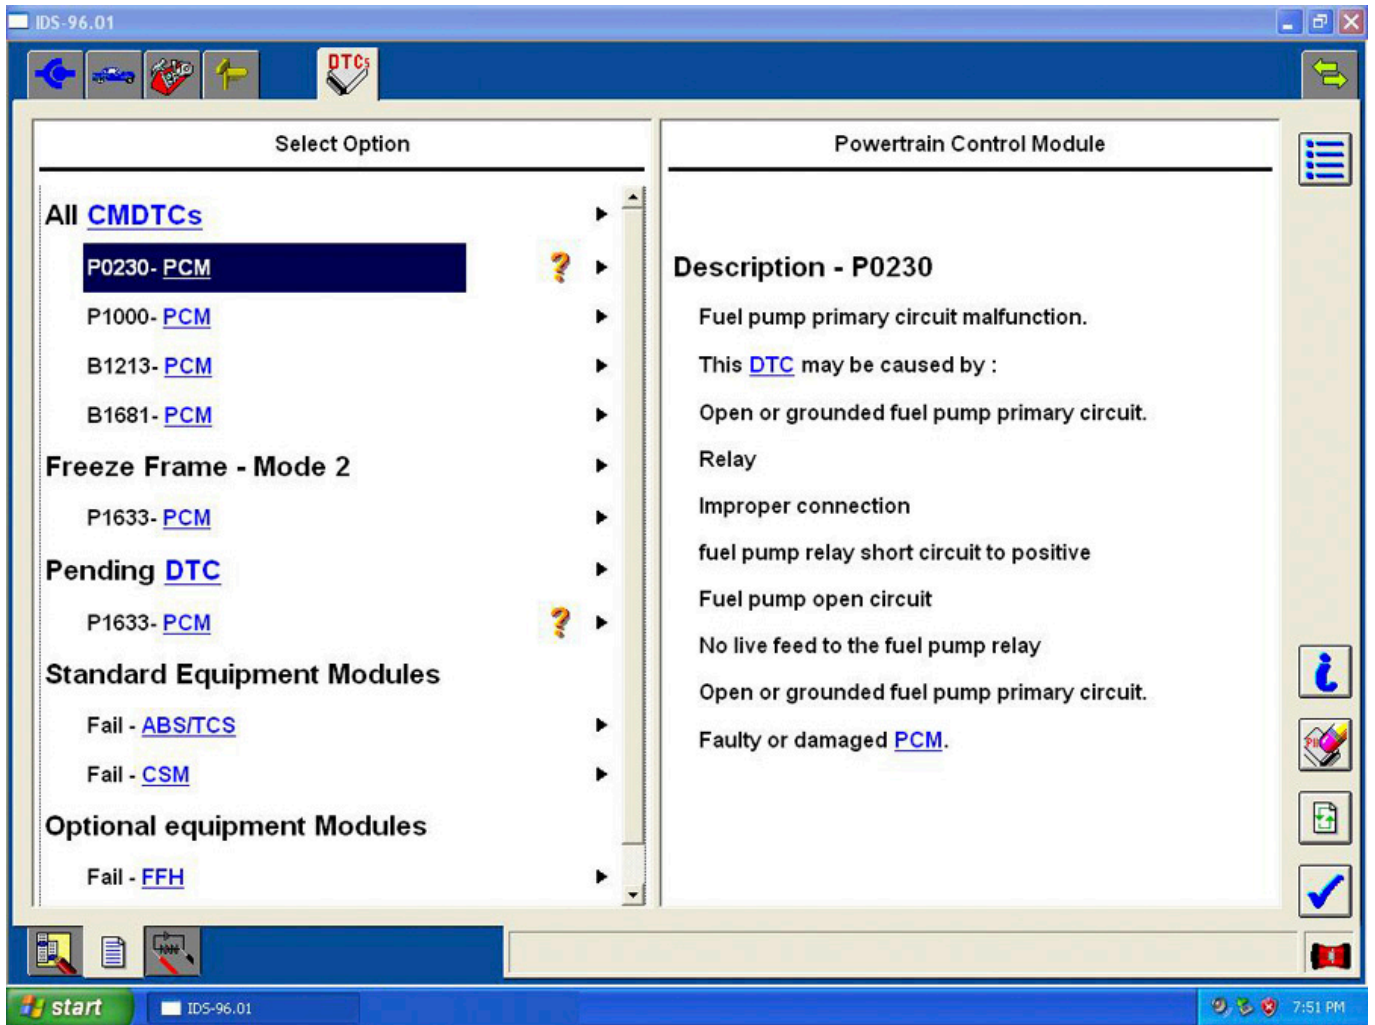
IDS-96.01

DTCs

Select Option

All CMDTCs

P0230- PCM

P1000- PCM

B1213- PCM

B1681- PCM

Freeze Frame - Mode 2

P1633- PCM

Pending DTC

P1633- PCM

Standard Equipment Modules

Fail - ABS/TCS

Fail - CSM

Optional equipment Modules

Fail - FFH

Powertrain Control Module

Description - P0230

Fuel pump primary circuit malfunction.

This DTC may be caused by :

Open or grounded fuel pump primary circuit.

Relay

Improper connection

fuel pump relay short circuit to positive

Fuel pump open circuit

No live feed to the fuel pump relay

Open or grounded fuel pump primary circuit.

Faulty or damaged PCM.

start

IDS-96.01

7:51 PM